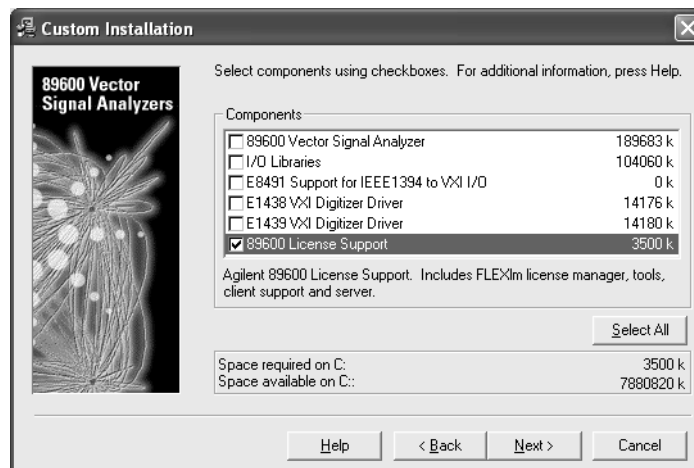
Custom Installation

89600 Vector Signal Analyzers

Select components using checkboxes. For additional information, press Help.

Components

| | |
|---|---|
| 89600 Vector Signal Analyzer | 189683 k |
| I/O Libraries | 104060 k |
| E8491 Support for IEEE1394 to VXI I/O | 0 k |
| E1438 VXI Digitizer Driver | 14176 k |
| E1439 VXI Digitizer Driver | 14180 k |
| 89600 License Support | 3500 k |

Agilent 89600 License Support. Includes FLEXlm license manager, tools, client support and server.

Select All

Space required on C: 3500 k
Space available on C:: 7880820 k

Help < Back Next > Cancel